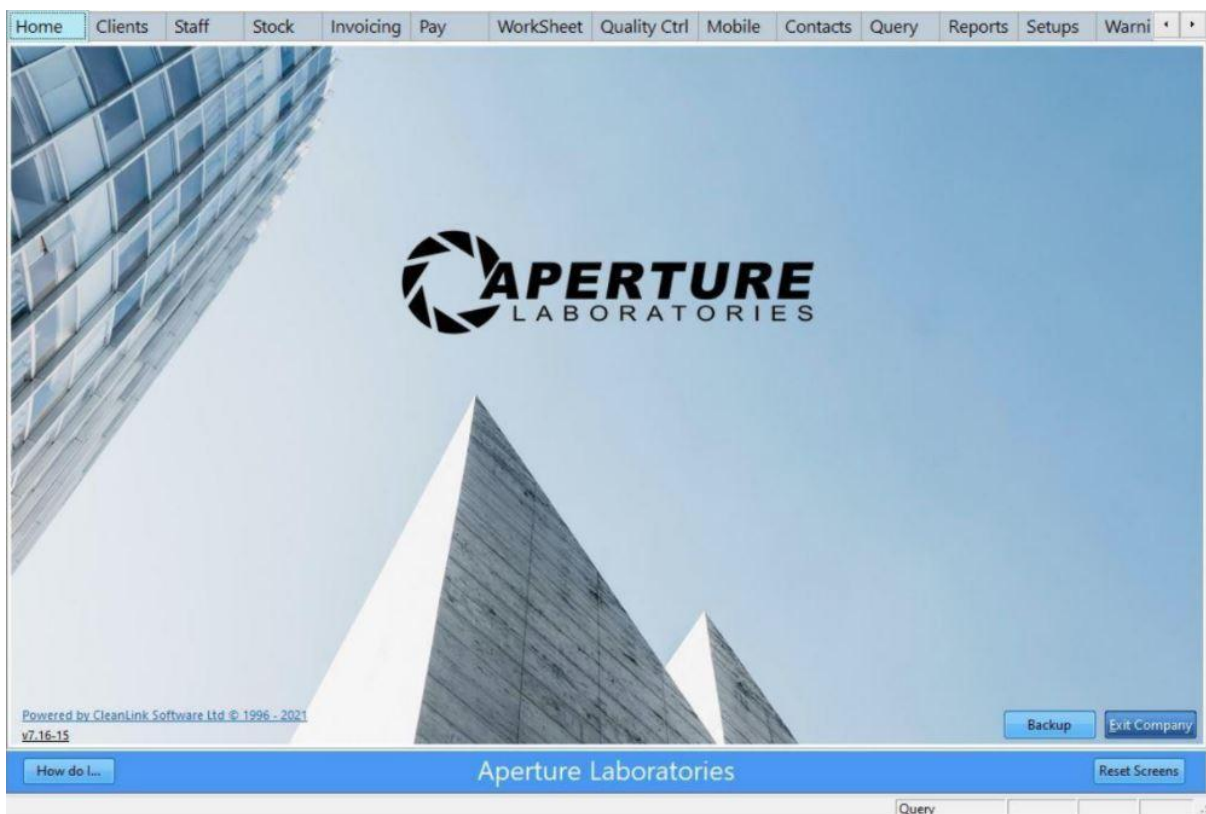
Home | Clients | Staff | Stock | Invoicing | Pay | WorkSheet | Quality Ctrl | Mobile | Contacts | Query | Reports | Setups | Warni

APERTURE
LABORATORIES

Powered by CleanLink Software Ltd © 1996 - 2021
v7.16-15

Backup
Exit Company

How do I...
Aperture Laboratories
Reset Screens

Query